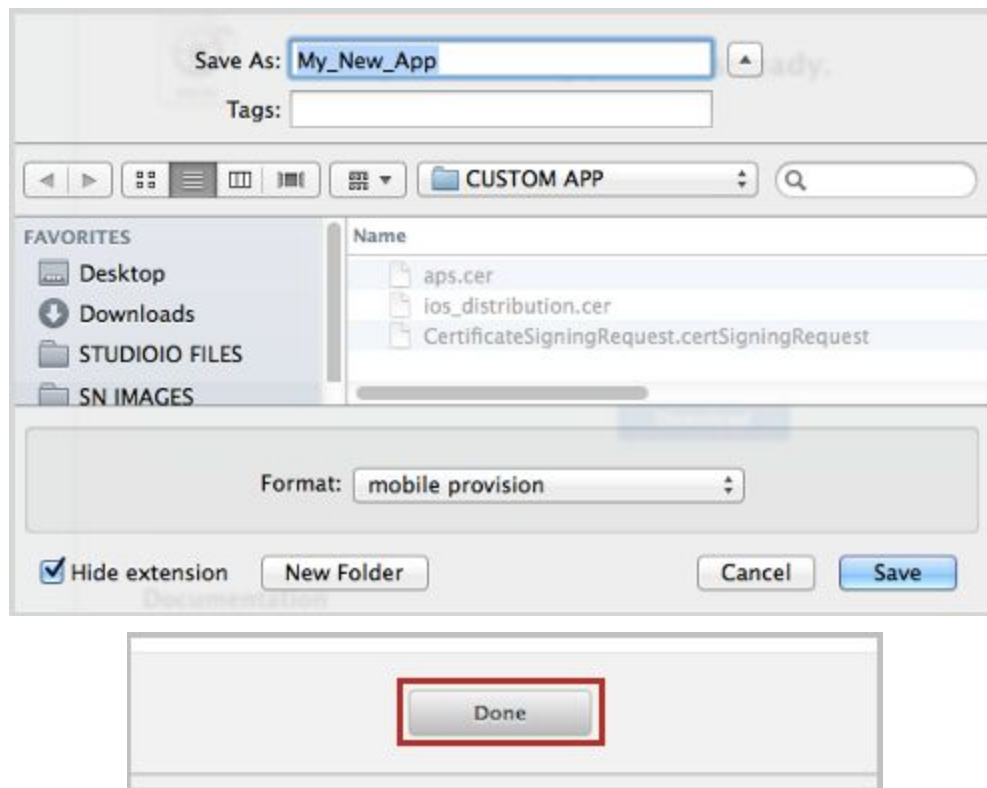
Save As: My_New_App
Tags:

CUSTOM APP

FAVORITES
Desktop
Downloads
STUDIOIO FILES
SN IMAGES

Name
aps.cer
ios_distribution.cer
CertificateSigningRequest.certSigningRequest

Format: mobile provision

Hide extension
New Folder
Cancel
Save

Done